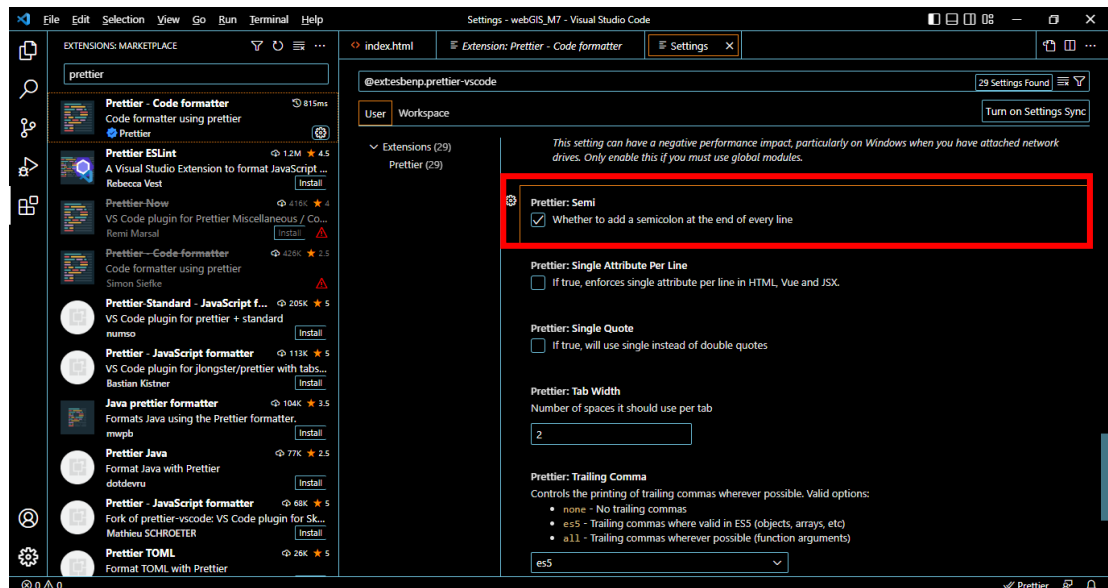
File Edit Selection View Go Run Terminal Help

Settings - webGIS_M7 - Visual Studio Code

EXTENSIONS: MARKETPLACE

prettier

Prettier - Code formatter 815ms
Code formatter using prettier
Prettier

Prettier ESLint 1.2M ★ 4.5
A Visual Studio Extension to format JavaScript ...
Rebecca Vest Install

Prettier Now 416K ★ 4
VS Code plugin for Prettier Miscellaneous / Co...
Remi Marsal Install

Prettier - Code formatter 426K ★ 2.5
Code formatter using prettier
Simon Siefke

Prettier-Standard - JavaScript f... 205K ★ 5
VS Code plugin for prettier + standard
numso Install

Prettier - JavaScript formatter 113K ★ 5
VS Code plugin for jlongster/prettier with tabs...
Bastian Kistner Install

Java prettier formatter 104K ★ 3.5
Formats Java using the Prettier formatter.
mwpb Install

Prettier Java 77K ★ 2.5
Format Java with Prettier
dotdevru Install

Prettier - JavaScript formatter 68K ★ 5
Fork of prettier-vscode: VS Code plugin for Sk...
Mathieu SCHROETER Install

Prettier TOML 26K ★ 5
Format TOML with Prettier

index.html Extension: Prettier - Code formatter Settings

@ext:esbenp.prettier-vscode

29 Settings Found

User Workspace

Turn on Settings Sync

Extensions (29)
Prettier (29)

This setting can have a negative performance impact, particularly on Windows when you have attached network drives. Only enable this if you must use global modules.

Prettier: Semi
Whether to add a semicolon at the end of every line

Prettier: Single Attribute Per Line
If true, enforces single attribute per line in HTML, Vue and JSX.

Prettier: Single Quote
If true, will use single instead of double quotes

Prettier: Tab Width
Number of spaces it should use per tab

2

Prettier: Trailing Comma
Controls the printing of trailing commas wherever possible. Valid options:
• none - No trailing commas
• es5 - Trailing commas where valid in ES5 (objects, arrays, etc)
• all - Trailing commas wherever possible (function arguments)

es5

⊗ 0 ⚠ 0

Prettier